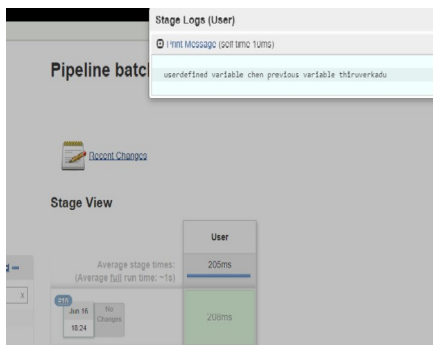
Stage Logs (User)

Print Message (self time 10ms)

userdefined variable chen previous variable thiruverkadu

Pipeline batc

Recent Changes

Stage View

User

Average stage times:
(Average full run time: ~1s)

205ms

#10

Jun 16

18:24

No Changes

208ms